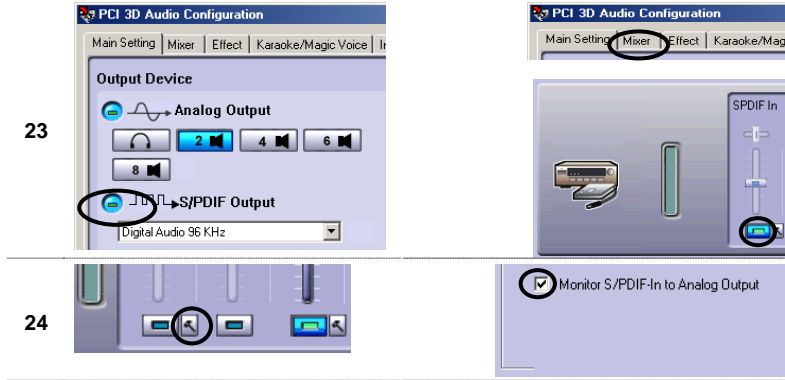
PCI 3D Audio Configuration

Main Setting | Mixer | Effect | Karaoke/Magic Voice | I

Output Device

Analog Output

2

4

6

8

S/PDIF Output

Digital Audio 96 KHz

PCI 3D Audio Configuration

Main Setting | Mixer | Effect | Karaoke/Mag

SPDIF In

23

24

Monitor S/PDIF-In to Analog Output